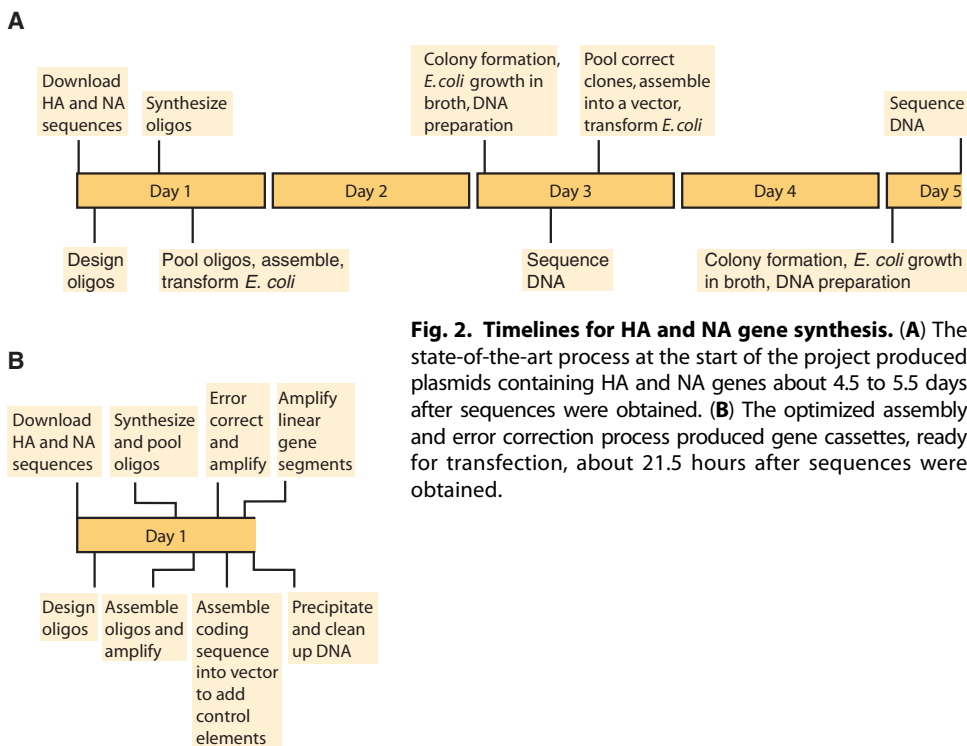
A

Download HA and NA sequences

Synthesize oligos

Colony formation, E. coli growth in broth, DNA preparation

Pool correct clones, assemble into a vector, transform E. coli

Sequence DNA

Day 1

Day 2

Day 3

Day 4

Day 5

Design oligos

Pool oligos, assemble, transform E. coli

Sequence DNA

Colony formation, E. coli growth in broth, DNA preparation

B

Download HA and NA sequences

Synthesize and pool oligos

Error correct and amplify

Amplify linear gene segments

Day 1

Design oligos

Assemble oligos and amplify

Assemble coding sequence into vector to add control elements

Precipitate and clean up DNA

**Fig. 2. Timelines for HA and NA gene synthesis.** (**A**) The state-of-the-art process at the start of the project produced plasmids containing HA and NA genes about 4.5 to 5.5 days after sequences were obtained. (**B**) The optimized assembly and error correction process produced gene cassettes, ready for transfection, about 21.5 hours after sequences were obtained.